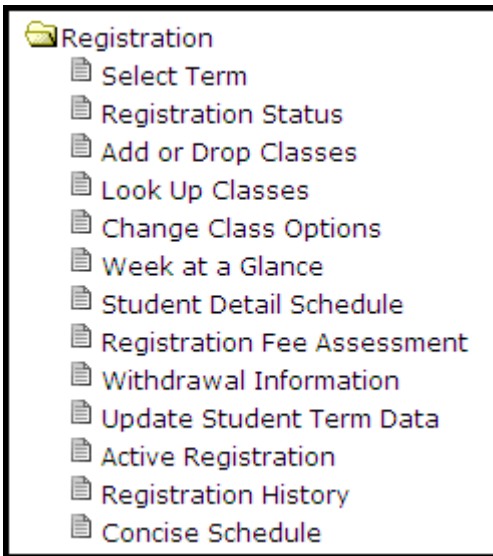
Registration
Select Term
Registration Status
Add or Drop Classes
Look Up Classes
Change Class Options
Week at a Glance
Student Detail Schedule
Registration Fee Assessment
Withdrawal Information
Update Student Term Data
Active Registration
Registration History
Concise Schedule